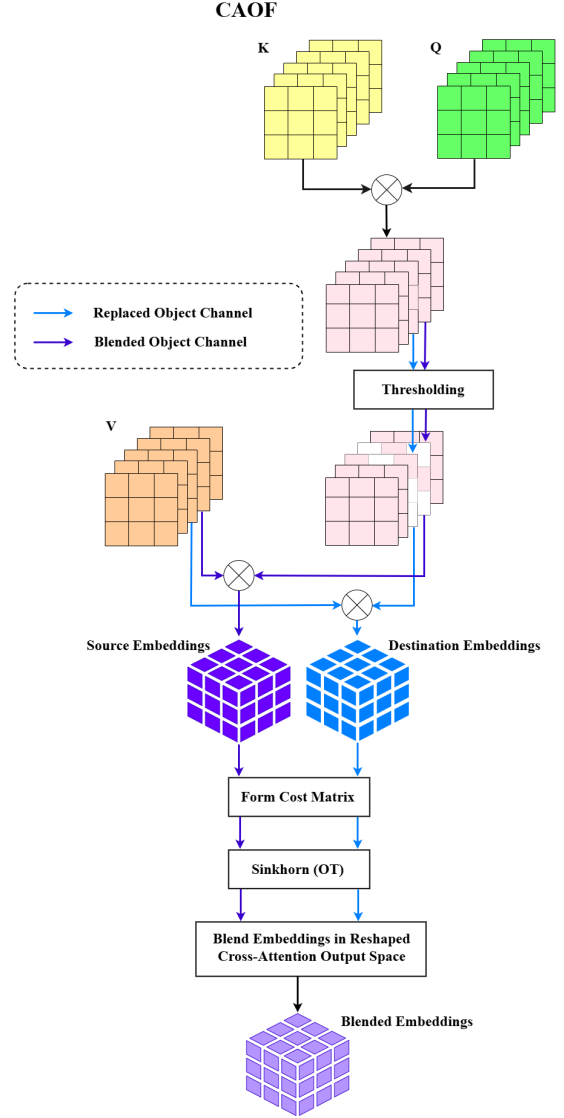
CAOF

K

Q

Replaced Object Channel

Blended Object Channel

Thresholding

V

Source Embeddings

Destination Embeddings

Form Cost Matrix

Sinkhorn (OT)

Blend Embeddings in Reshaped Cross-Attention Output Space

Blended Embeddings